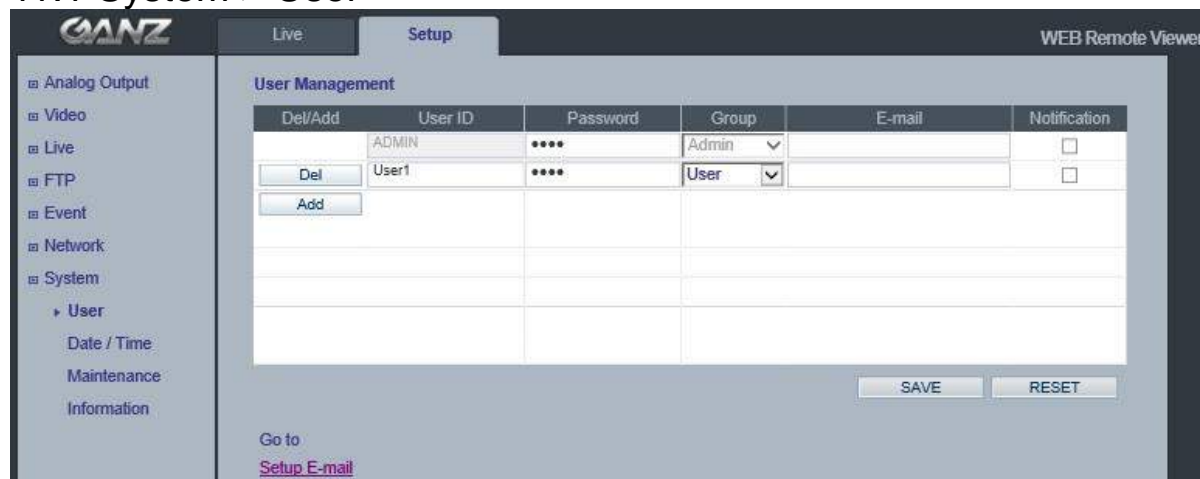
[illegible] System > User

GANZ

Live Setup

WEB Remote Viewer

Analog Output
Video
Live
FTP
Event
Network
System
User
Date / Time
Maintenance
Information

User Management

| Del/Add | User ID | Password | Group | E-mail | Notification |
|---|---|---|---|---|---|
| | ADMIN | •••• | Admin | | ☐ |
| Del | User1 | •••• | User | | ☐ |
| Add | | | | | |

SAVE RESET

Go to
Setup E-mail